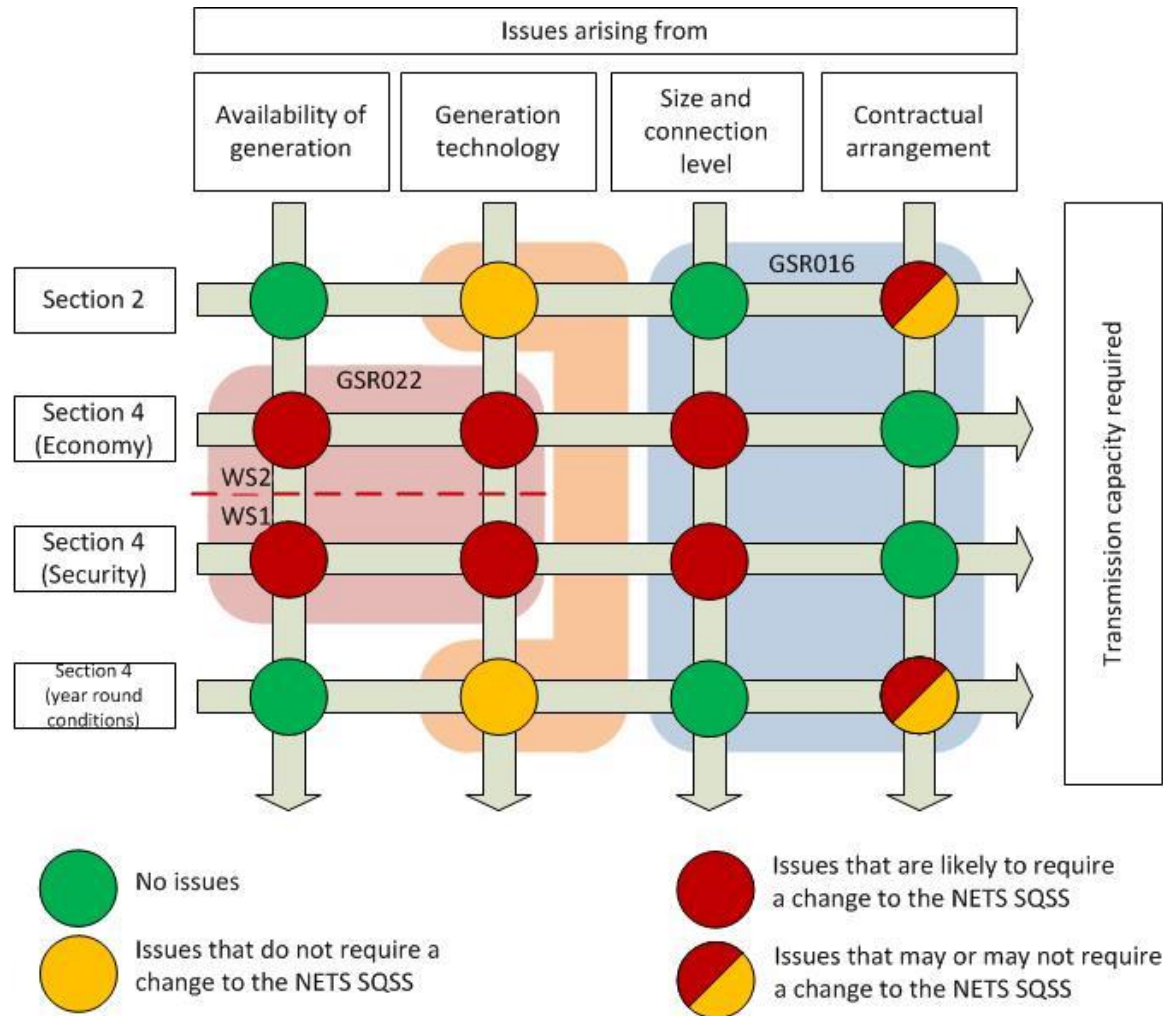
Issues arising from

Availability of generation

Generation technology

Size and connection level

Contractual arrangement

Transmission capacity required

GSR016

GSR022

Section 2

Section 4 (Economy)

WS2

WS1

Section 4 (Security)

Section 4 (year round conditions)

No issues

Issues that do not require a change to the NETS SQSS

Issues that are likely to require a change to the NETS SQSS

Issues that may or may not require a change to the NETS SQSS